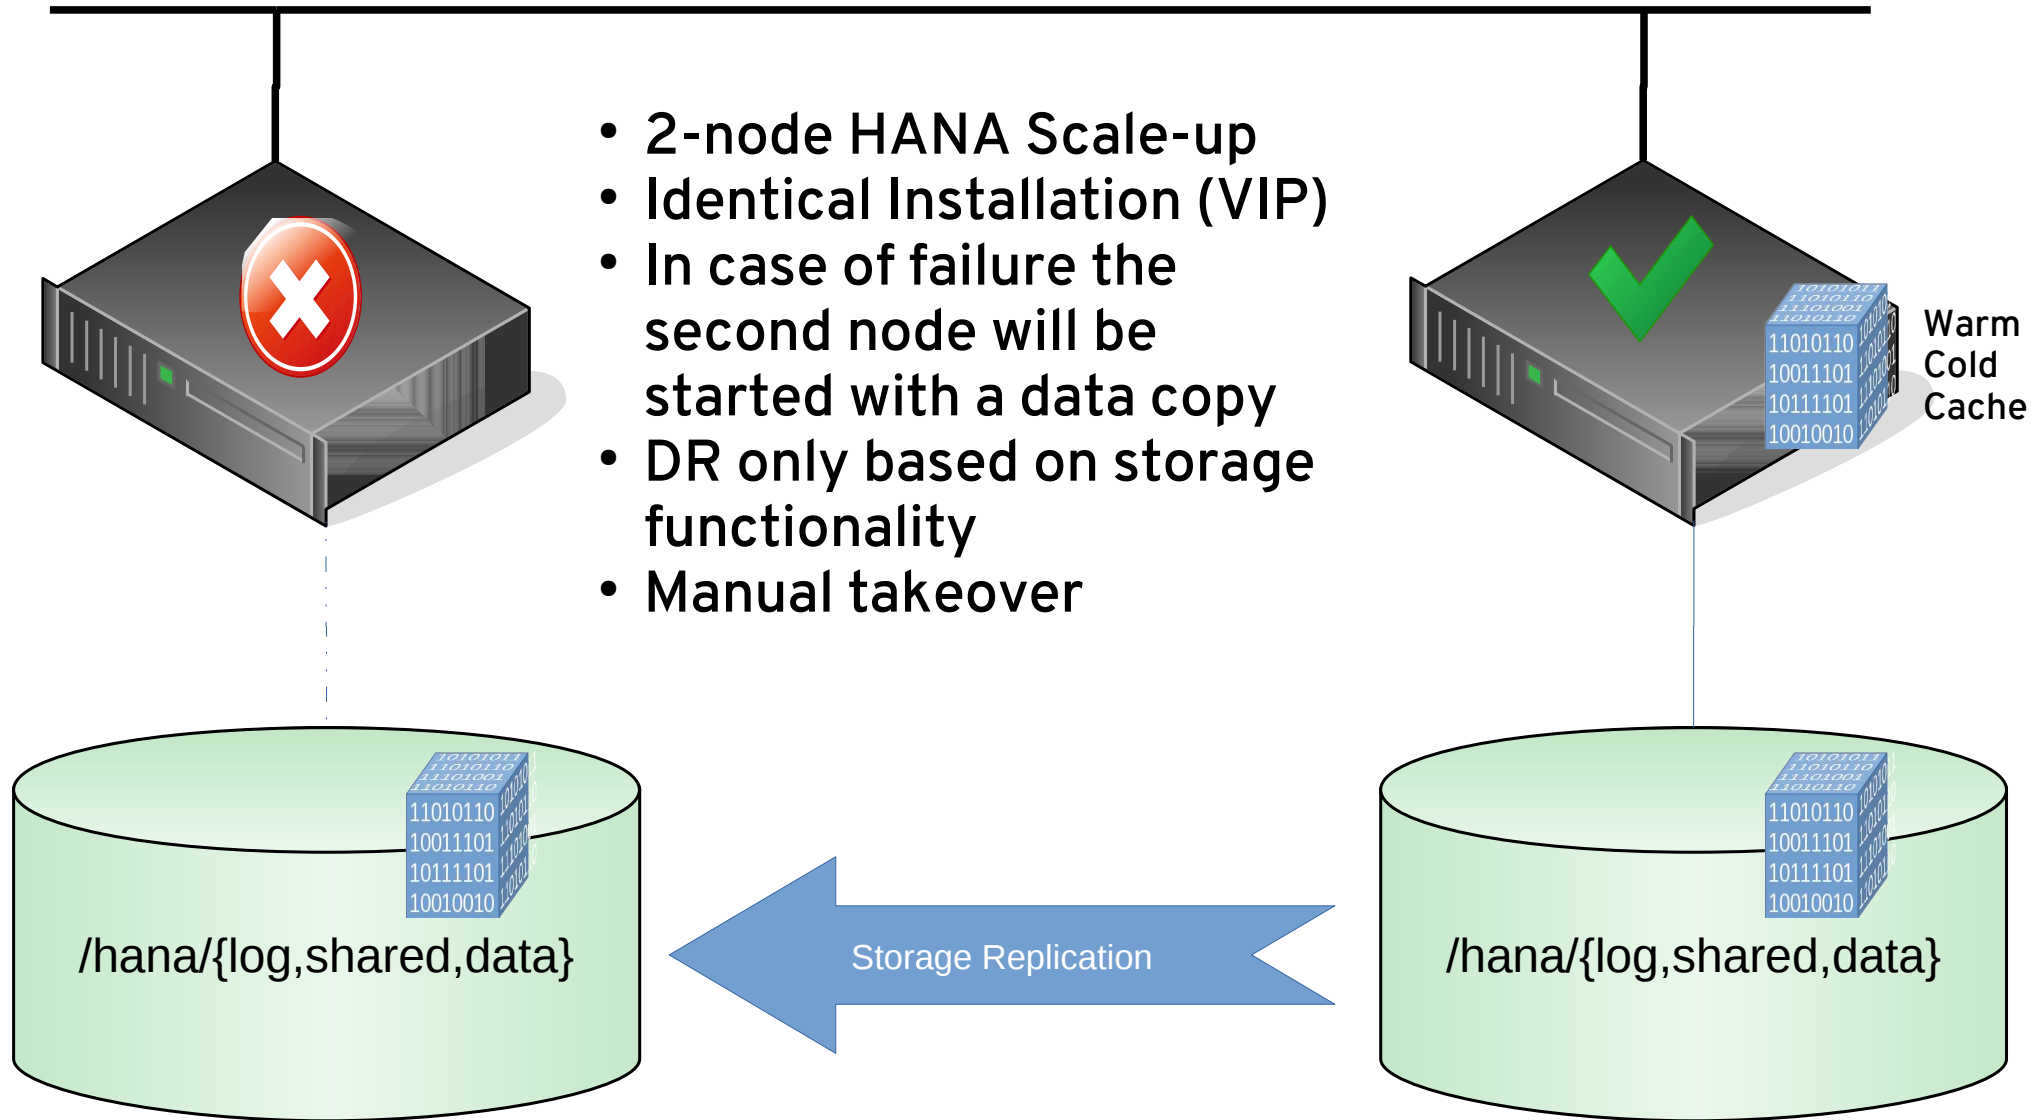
- 2-node HANA Scale-up
- Identical Installation (VIP)
- In case of failure the second node will be started with a data copy
- DR only based on storage functionality
- Manual takeover

11010110
10011101
10111101
10010010

Warm
Cold
Cache

11010110
10011101
10111101
10010010

/hana/{log,shared,data}

Storage Replication

11010110
10011101
10111101
10010010

/hana/{log,shared,data}